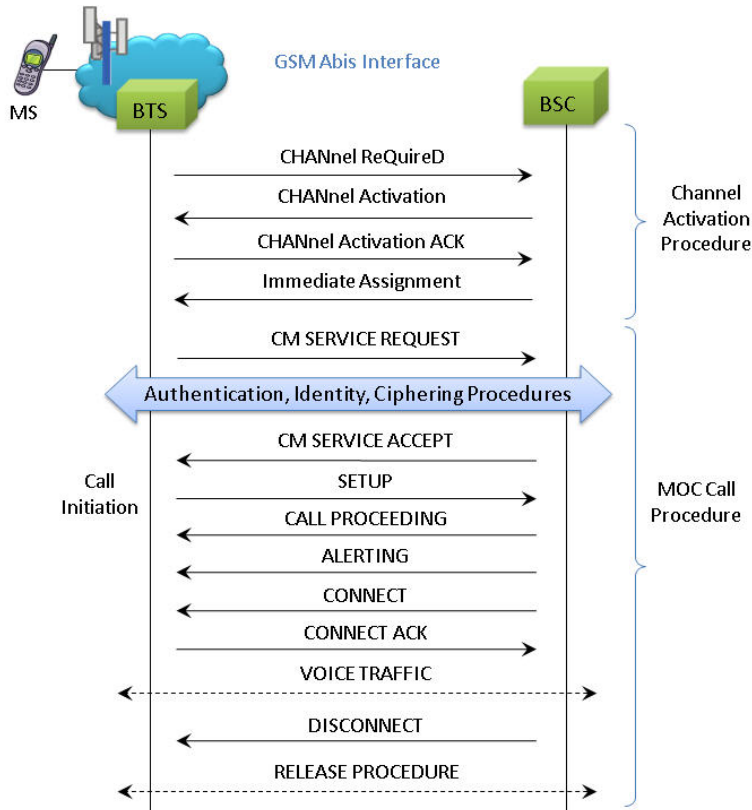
GSM Abis Interface

MS

BTS

BSC

CHANnel ReQuireD

CHANnel Activation

CHANnel Activation ACK

Immediate Assignment

Channel Activation Procedure

CM SERVICE REQUEST

Authentication, Identity, Ciphering Procedures

CM SERVICE ACCEPT

Call Initiation

SETUP

CALL PROCEEDING

ALERTING

CONNECT

CONNECT ACK

VOICE TRAFFIC

DISCONNECT

RELEASE PROCEDURE

MOC Call Procedure